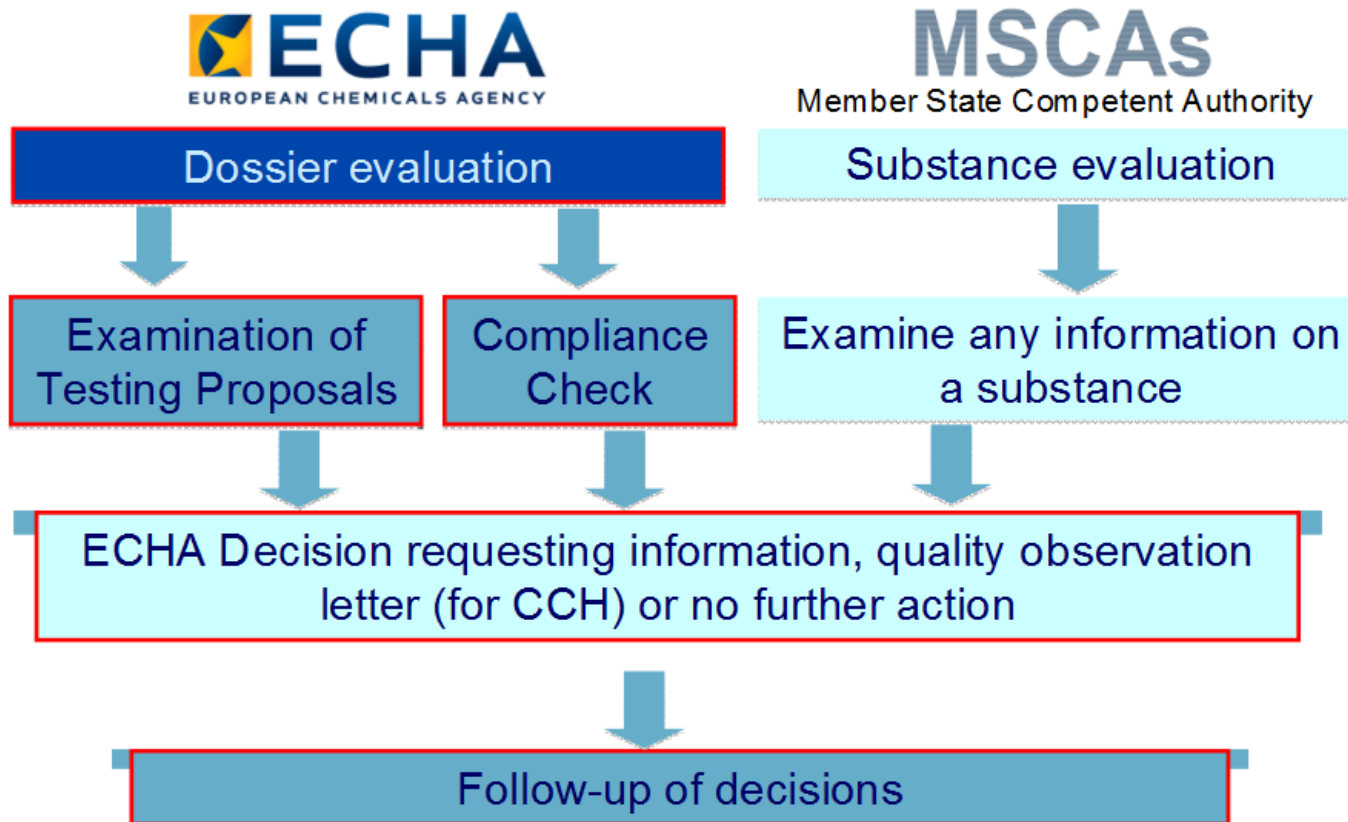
ECHA
EUROPEAN CHEMICALS AGENCY

MSCAs
Member State Competent Authority

Dossier evaluation

Substance evaluation

Examination of Testing Proposals

Compliance Check

Examine any information on a substance

ECHA Decision requesting information, quality observation letter (for CCH) or no further action

Follow-up of decisions